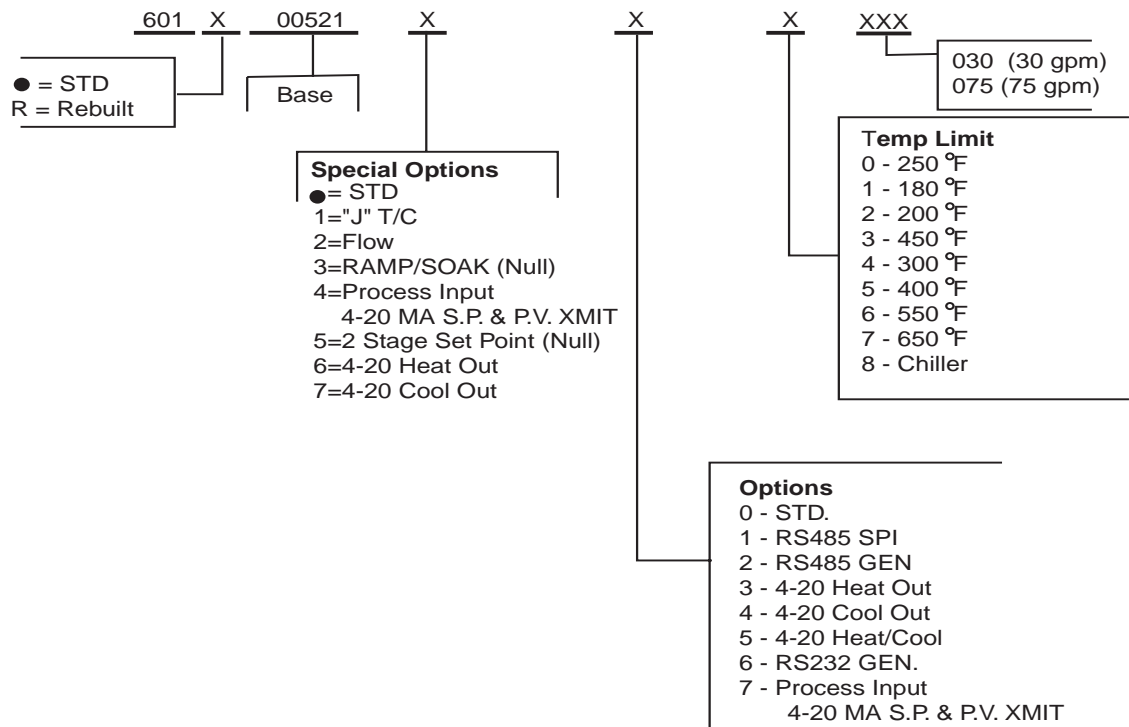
601 X 00521 X X X XXX

● = STD
R = Rebuilt

Base

030 (30 gpm)
075 (75 gpm)

Temp Limit
0 - 250 °F
1 - 180 °F
2 - 200 °F
3 - 450 °F
4 - 300 °F
5 - 400 °F
6 - 550 °F
7 - 650 °F
8 - Chiller

Special Options
● = STD
1="J" T/C
2=Flow
3=RAMP/SOAK (Null)
4=Process Input
4-20 MA S.P. & P.V. XMIT
5=2 Stage Set Point (Null)
6=4-20 Heat Out
7=4-20 Cool Out

Options
0 - STD.
1 - RS485 SPI
2 - RS485 GEN
3 - 4-20 Heat Out
4 - 4-20 Cool Out
5 - 4-20 Heat/Cool
6 - RS232 GEN.
7 - Process Input
4-20 MA S.P. & P.V. XMIT